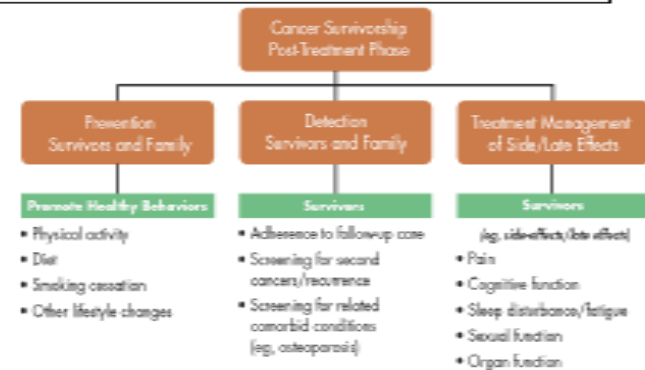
Cancer Survivorship Post-Treatment Phase

Prevention Survivors and Family

Detection Survivors and Family

Treatment Management of Side/Late Effects

Promote Healthy Behaviors

• Physical activity
• Diet
• Smoking cessation
• Other lifestyle changes

Survivors

• Adherence to follow-up care
• Screening for second cancers/recurrence
• Screening for related comorbid conditions (eg, osteoporosis)

Survivors

(eg, side-effects/late effects)

• Pain
• Cognitive function
• Sleep disturbance/fatigue
• Sexual function
• Organ function